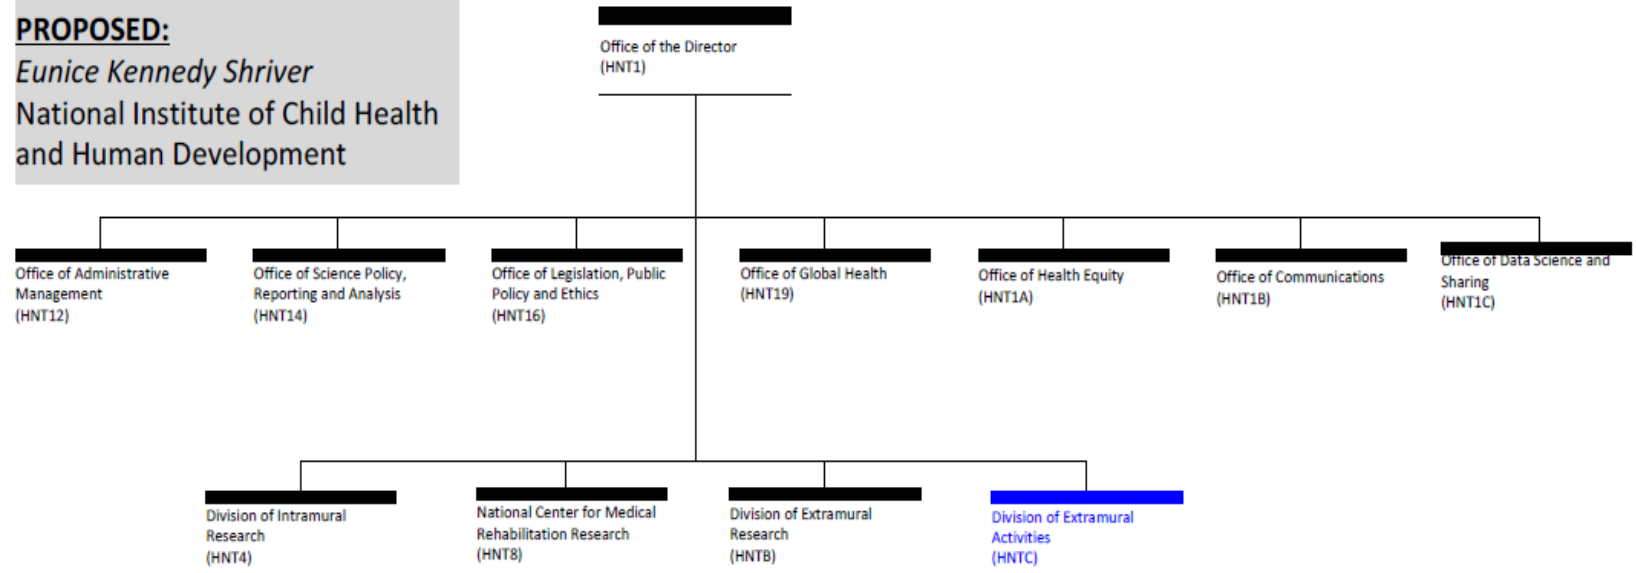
PROPOSED:
*Eunice Kennedy Shriver*
National Institute of Child Health and Human Development

Office of the Director
(HNT1)

Office of Administrative Management
(HNT12)

Office of Science Policy, Reporting and Analysis
(HNT14)

Office of Legislation, Public Policy and Ethics
(HNT16)

Office of Global Health
(HNT19)

Office of Health Equity
(HNT1A)

Office of Communications
(HNT1B)

Office of Data Science and Sharing
(HNT1C)

Division of Intramural Research
(HNT4)

National Center for Medical Rehabilitation Research
(HNT8)

Division of Extramural Research
(HNTB)

Division of Extramural Activities
(HNTC)